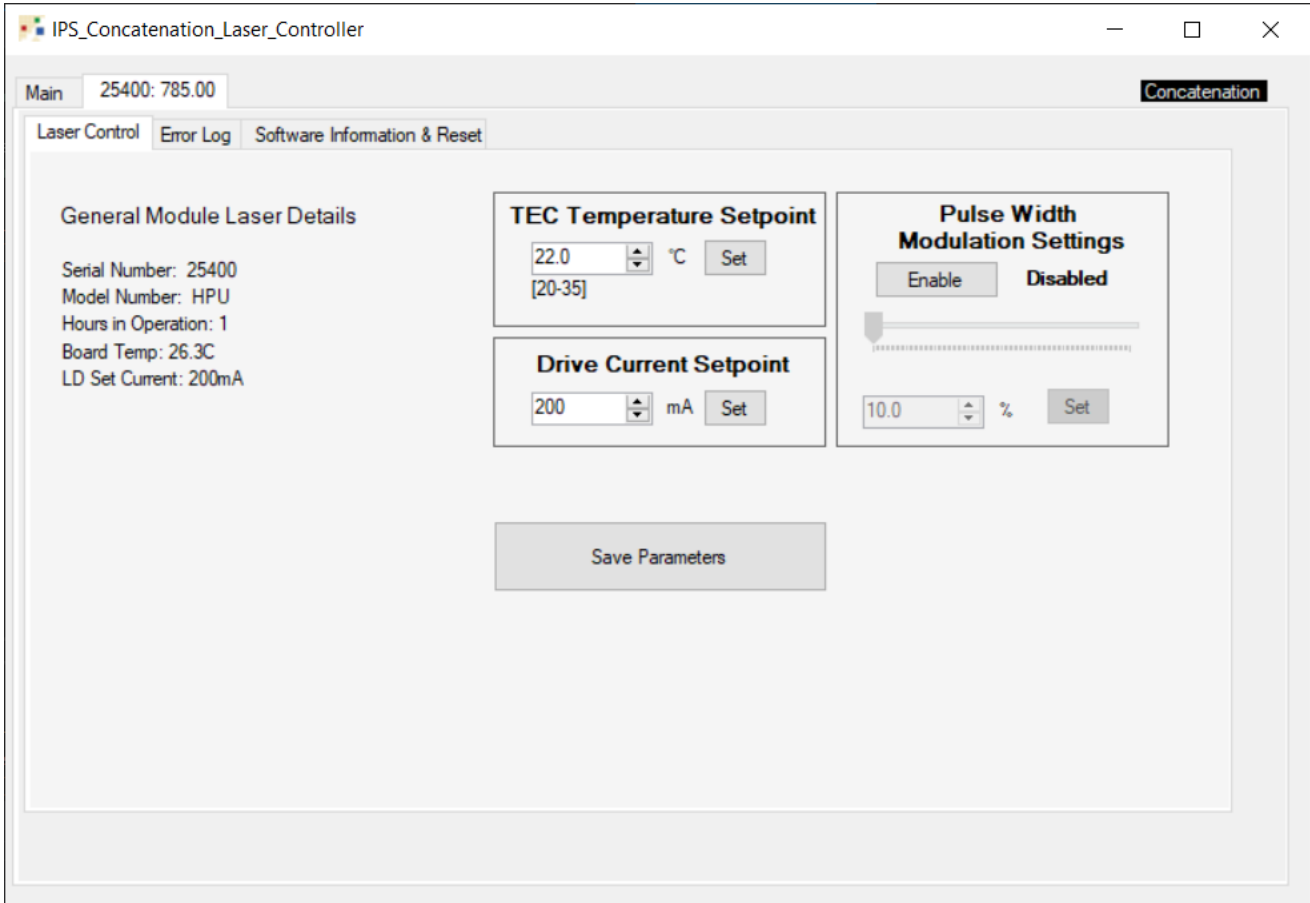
IPS_Concatenation_Laser_Controller

Main
25400: 785.00

Concatenation

Laser Control
Error Log
Software Information & Reset

General Module Laser Details

Serial Number: 25400
Model Number: HPU
Hours in Operation: 1
Board Temp: 26.3C
LD Set Current: 200mA

TEC Temperature Setpoint

22.0 °C Set
[20-35]

Drive Current Setpoint

200 mA Set

Pulse Width Modulation Settings

Enable Disabled

10.0 % Set

Save Parameters